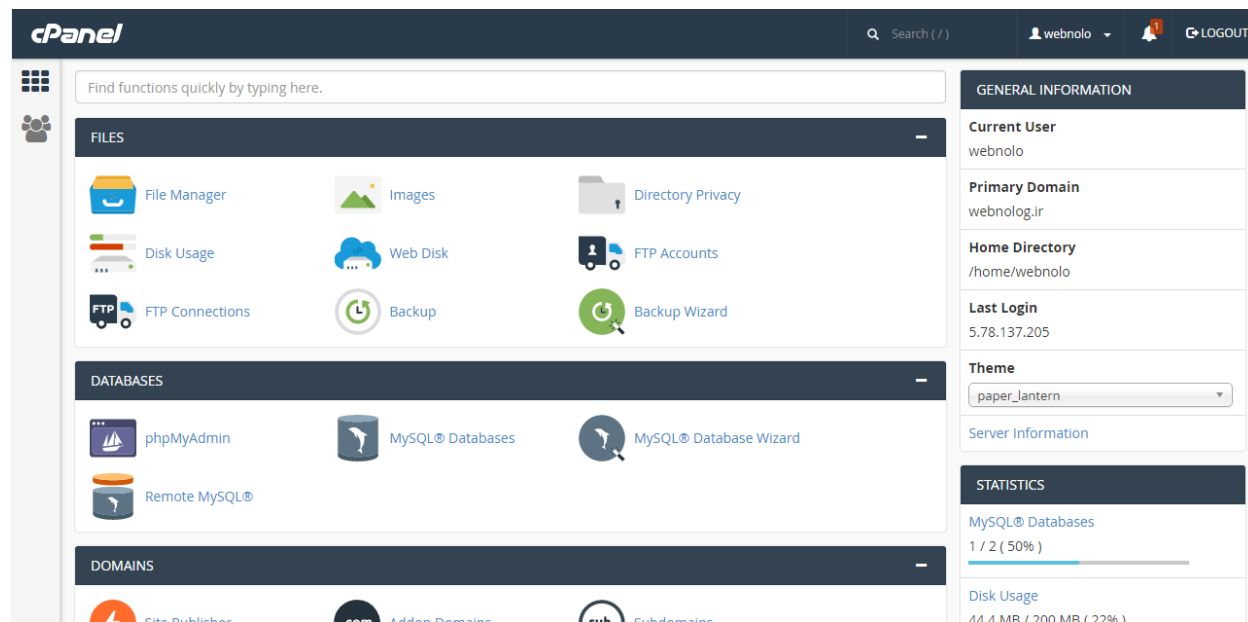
cPanel

Search ( / )

webnolo

1

LOGOUT

Find functions quickly by typing here.

FILES

File Manager

Images

Directory Privacy

Disk Usage

Web Disk

FTP Accounts

FTP Connections

Backup

Backup Wizard

DATABASES

phpMyAdmin

MySQL® Databases

MySQL® Database Wizard

Remote MySQL®

DOMAINS

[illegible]

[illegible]

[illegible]

GENERAL INFORMATION

Current User
webnolo

Primary Domain
webnolog.ir

Home Directory
/home/webnolo

Last Login
5.78.137.205

Theme
paper_lantern

Server Information

STATISTICS

MySQL® Databases
1 / 2 ( 50% )

Disk Usage
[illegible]